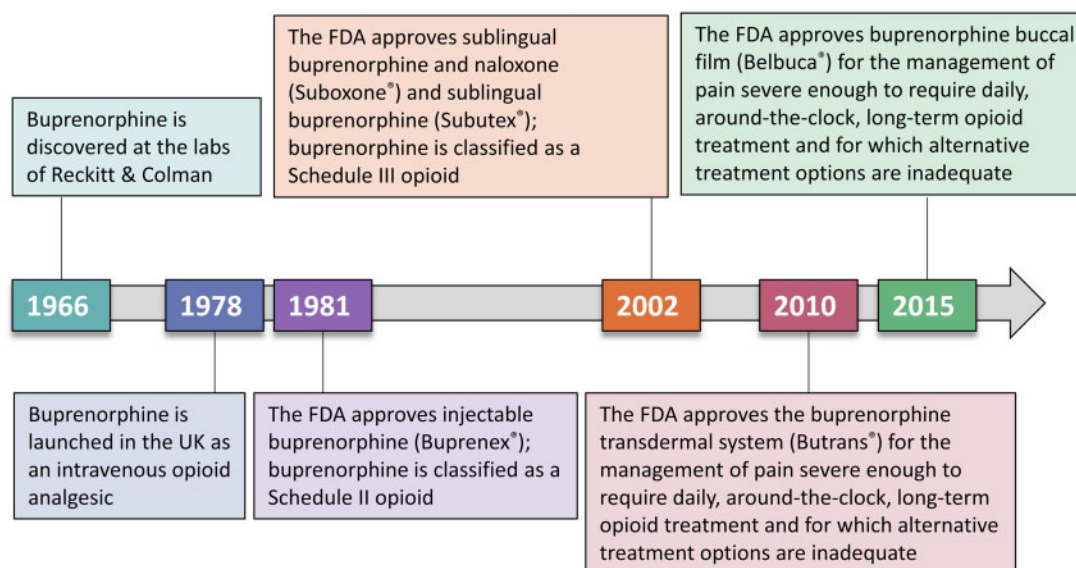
The FDA approves sublingual buprenorphine and naloxone (Suboxone®) and sublingual buprenorphine (Subutex®); buprenorphine is classified as a Schedule III opioid

The FDA approves buprenorphine buccal film (Belbuca®) for the management of pain severe enough to require daily, around-the-clock, long-term opioid treatment and for which alternative treatment options are inadequate

Buprenorphine is discovered at the labs of Reckitt & Colman

1966

1978

1981

2002

2010

2015

Buprenorphine is launched in the UK as an intravenous opioid analgesic

The FDA approves injectable buprenorphine (Buprenex®); buprenorphine is classified as a Schedule II opioid

The FDA approves the buprenorphine transdermal system (Butrans®) for the management of pain severe enough to require daily, around-the-clock, long-term opioid treatment and for which alternative treatment options are inadequate